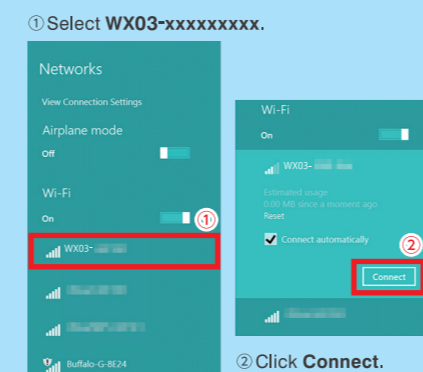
①Select WX03-xxxxxxxxx.

Networks

View Connection Settings

Airplane mode

Off

Wi-Fi

On

①

WX03-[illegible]

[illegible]

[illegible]

Buffalo-G-8E24

Wi-Fi

On

WX03-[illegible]

Estimated usage

0.00 MB since a moment ago

Reset

Connect automatically

②

Connect

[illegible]

②Click Connect.